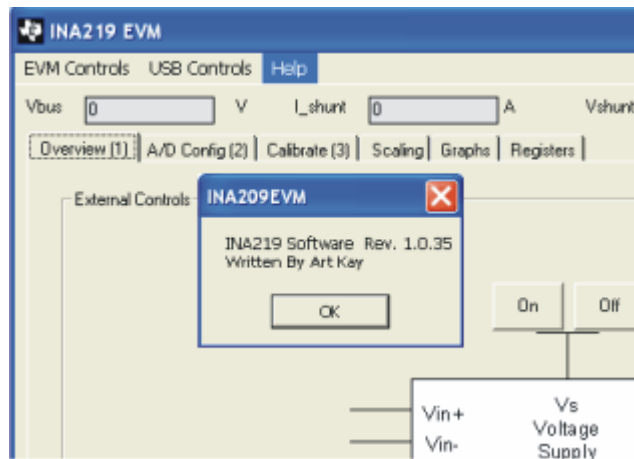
INA219 EVM

EVM Controls USB Controls Help

Vbus 0 V I_shunt 0 A Vshunt

Overview (1) A/D Config (2) Calibrate (3) Scaling Graphs Registers

External Controls

INA209EVM

INA219 Software Rev. 1.0.35
Written By Art Kay

OK

On Off

Vin+
Vin-

Vs
Voltage
Supply